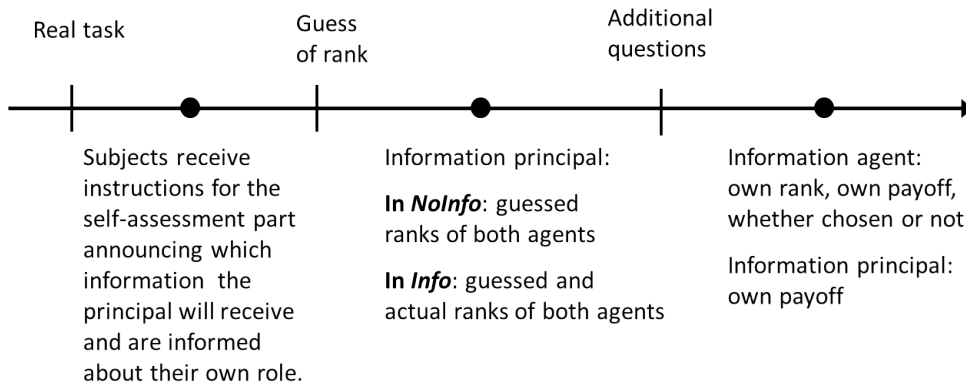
Real task

Guess of rank

Additional questions

Subjects receive instructions for the self-assessment part announcing which information the principal will receive and are informed about their own role.

Information principal:

**In *NoInfo***: guessed ranks of both agents

**In *Info***: guessed and actual ranks of both agents

Information agent: own rank, own payoff, whether chosen or not

Information principal: own payoff